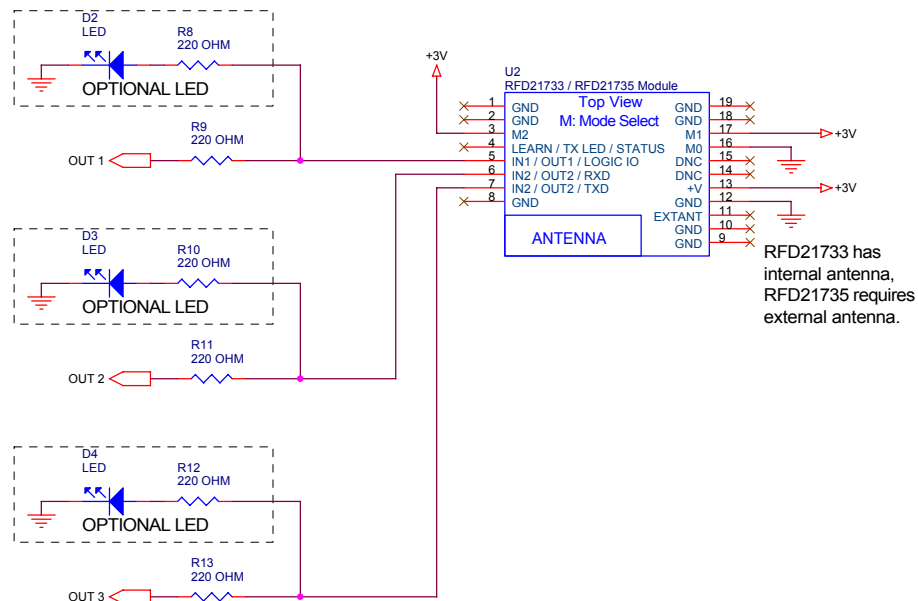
D2
LED
R8
220 OHM
OPTIONAL LED

R9
220 OHM
OUT 1

D3
LED
R10
220 OHM
OPTIONAL LED

R11
220 OHM
OUT 2

D4
LED
R12
220 OHM
OPTIONAL LED

R13
220 OHM
OUT 3

+3V

U2
RFD21733 / RFD21735 Module
Top View
M: Mode Select

1 GND
2 GND
3 M2
4 LEARN / TX LED / STATUS
5 IN1 / OUT1 / LOGIC IO
6 IN2 / OUT2 / RXD
7 IN2 / OUT2 / TXD
8 GND

GND 19
GND 18
M1 17
M0 16
DNC 15
DNC 14
+V 13
GND 12
EXTANT 11
GND 10
GND 9

ANTENNA

+3V
+3V

RFD21733 has internal antenna, RFD21735 requires external antenna.